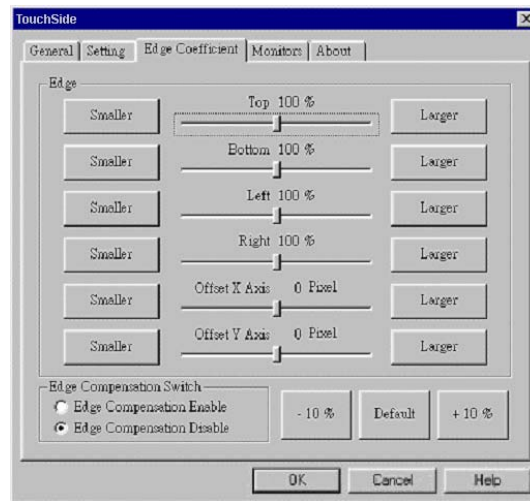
TouchSide

General | Setting | Edge Coefficient | Monitors | About

Edge

Smaller | Top 100 % | Larger

Smaller | Bottom 100 % | Larger

Smaller | Left 100 % | Larger

Smaller | Right 100 % | Larger

Smaller | Offset X Axis 0 Pixel | Larger

Smaller | Offset Y Axis 0 Pixel | Larger

Edge Compensation Switch

Edge Compensation Enable

Edge Compensation Disable

- 10 % | Default | + 10 %

OK | Cancel | Help